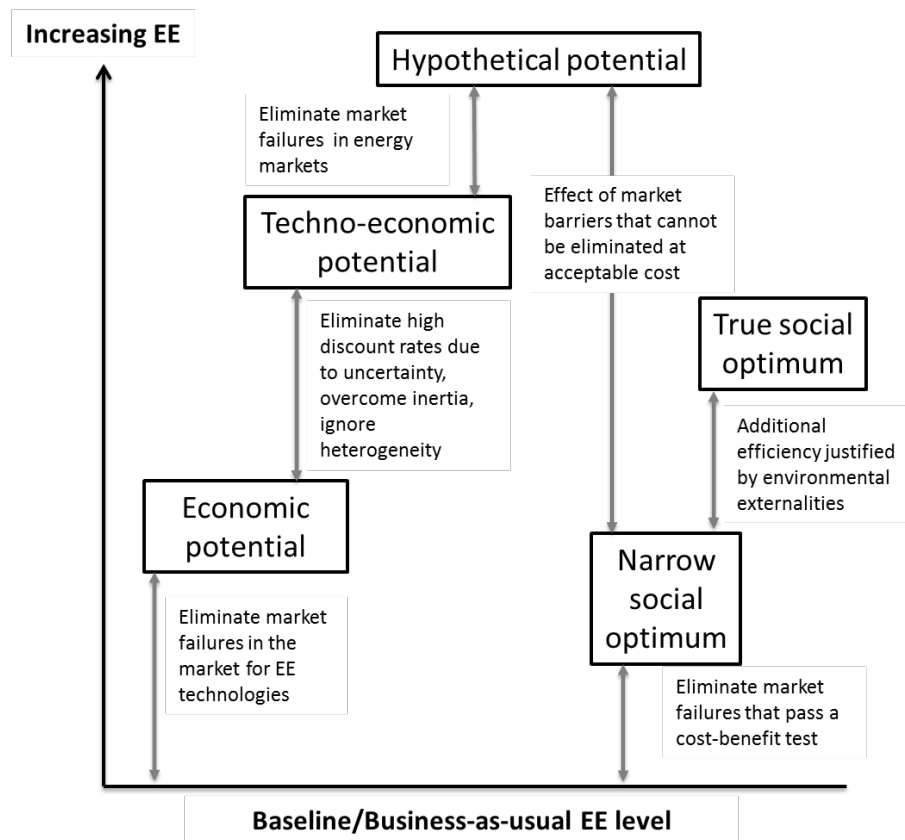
Increasing EE

Hypothetical potential

Eliminate market failures in energy markets

Techno-economic potential

Effect of market barriers that cannot be eliminated at acceptable cost

Eliminate high discount rates due to uncertainty, overcome inertia, ignore heterogeneity

True social optimum

Additional efficiency justified by environmental externalities

Economic potential

Narrow social optimum

Eliminate market failures in the market for EE technologies

Eliminate market failures that pass a cost-benefit test

Baseline/Business-as-usual EE level